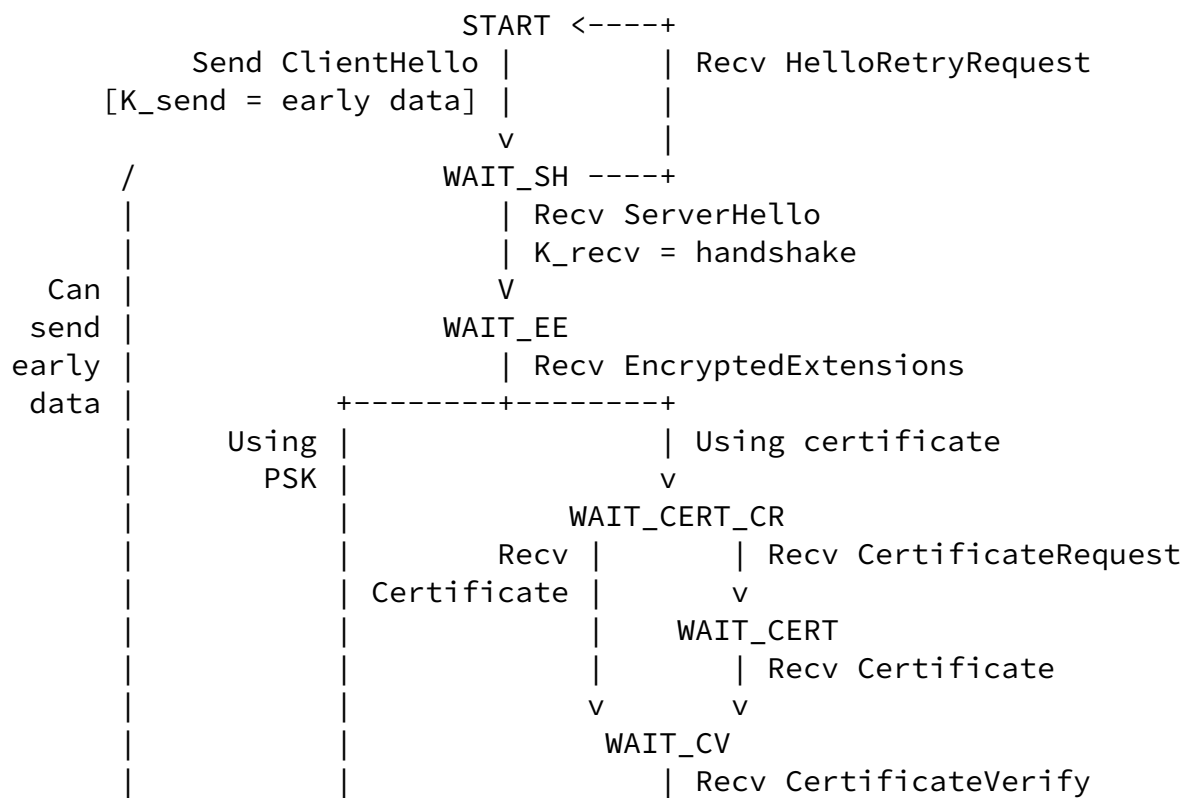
```
                          START <----+
           Send ClientHello |        | Recv HelloRetryRequest
      [K_send = early data] |        |
                            v        |
      /                  WAIT_SH ----+
      |                     | Recv ServerHello
      |                     | K_recv = handshake
  Can |                     V
 send |                  WAIT_EE
early |                     | Recv EncryptedExtensions
 data |            +--------+--------+
      |      Using |                 | Using certificate
      |        PSK |                 v
      |            |           WAIT_CERT_CR
      |            |        Recv |       | Recv CertificateRequest
      |            | Certificate |       v
      |            |             |    WAIT_CERT
      |            |             |       | Recv Certificate
      |            |             v       v
      |            |              WAIT_CV
      |            |                 | Recv CertificateVerify
```